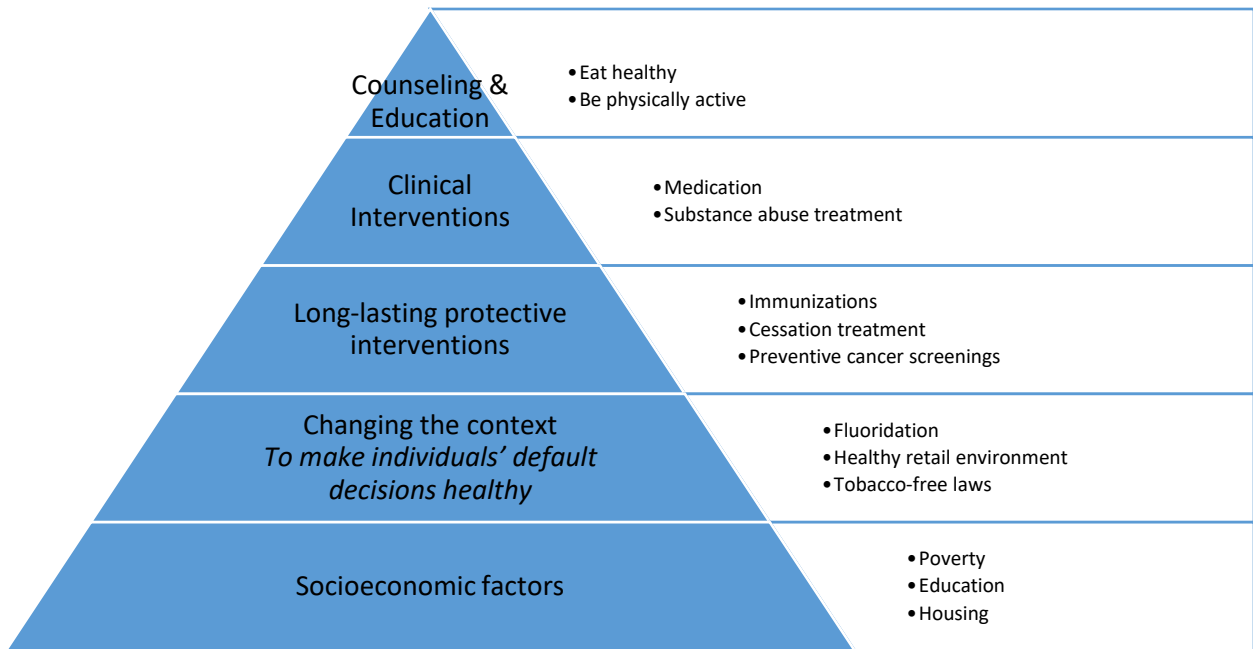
Counseling & Education

- Eat healthy
- Be physically active

Clinical Interventions

- Medication
- Substance abuse treatment

Long-lasting protective interventions

- Immunizations
- Cessation treatment
- Preventive cancer screenings

Changing the context
*To make individuals' default decisions healthy*

- Fluoridation
- Healthy retail environment
- Tobacco-free laws

Socioeconomic factors

- Poverty
- Education
- Housing